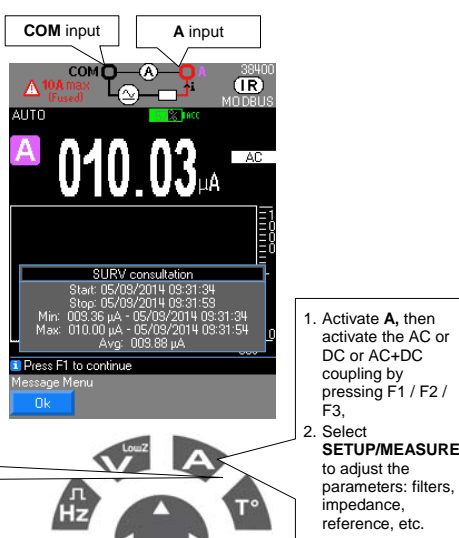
**COM** input

**A** input

COM

A

10A max (Fused)

38400

IR

MODBUS

AUTO

ACC

A

010.03 µA

AC

SURV consultation

Start: 05/09/2014 09:31:34

Stop: 05/09/2014 09:31:53

Min: 009.36 µA - 05/09/2014 09:31:34

Max: 010.00 µA - 05/09/2014 09:31:54

Avg: 009.88 µA

Press F1 to continue

Message Menu

Ok

1. Activate **A,** then activate the AC or DC or AC+DC coupling by pressing F1 / F2 / F3,
2. Select **SETUP/MEASURE** to adjust the parameters: filters, impedance, reference, etc.

LowZ

V

A

Hz

T°